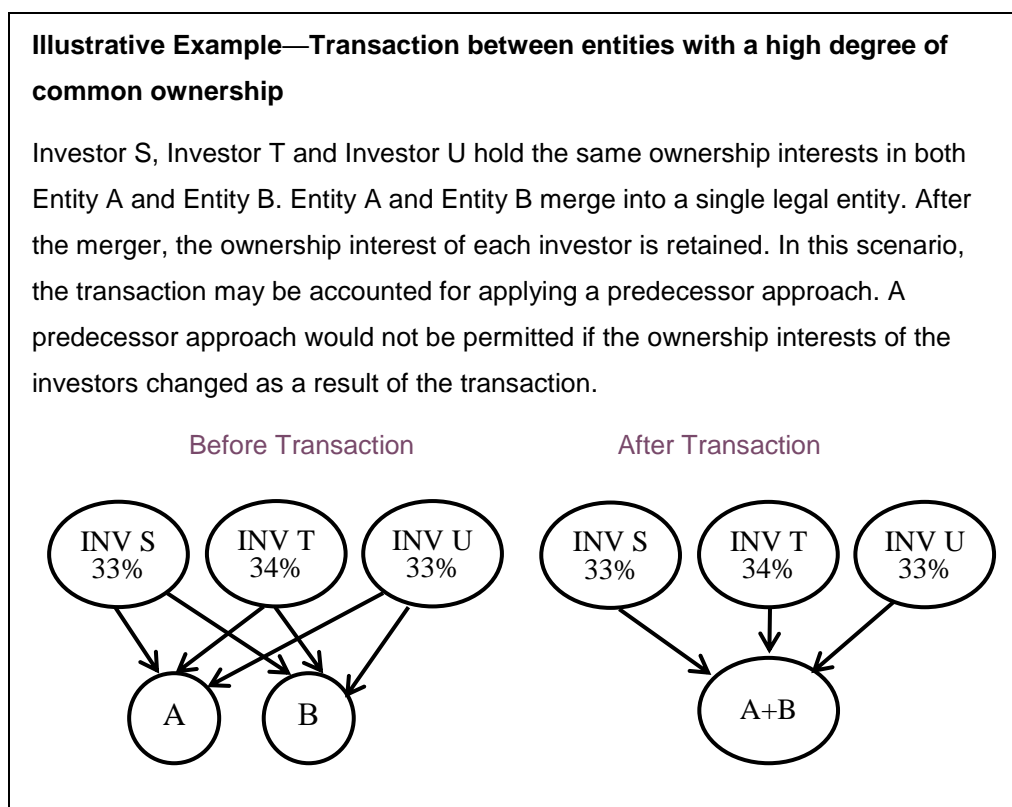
**Illustrative Example—Transaction between entities with a high degree of common ownership**

Investor S, Investor T and Investor U hold the same ownership interests in both Entity A and Entity B. Entity A and Entity B merge into a single legal entity. After the merger, the ownership interest of each investor is retained. In this scenario, the transaction may be accounted for applying a predecessor approach. A predecessor approach would not be permitted if the ownership interests of the investors changed as a result of the transaction.

Before Transaction

INV S 33%
INV T 34%
INV U 33%
A
B

After Transaction

INV S 33%
INV T 34%
INV U 33%
A+B